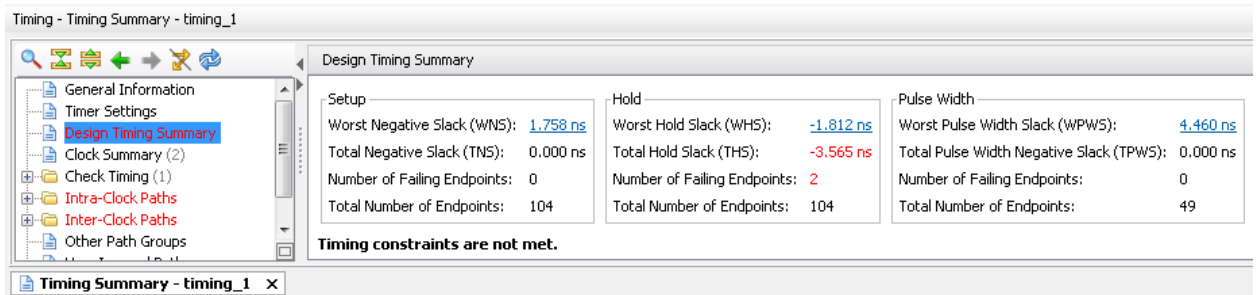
Timing - Timing Summary - timing_1

General Information
Timer Settings
Design Timing Summary
Clock Summary (2)
Check Timing (1)
Intra-Clock Paths
Inter-Clock Paths
Other Path Groups
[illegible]

Design Timing Summary

Setup
Worst Negative Slack (WNS): 1.758 ns
Total Negative Slack (TNS): 0.000 ns
Number of Failing Endpoints: 0
Total Number of Endpoints: 104

Hold
Worst Hold Slack (WHS): -1.812 ns
Total Hold Slack (THS): -3.565 ns
Number of Failing Endpoints: 2
Total Number of Endpoints: 104

Pulse Width
Worst Pulse Width Slack (WPWS): 4.460 ns
Total Pulse Width Negative Slack (TPWS): 0.000 ns
Number of Failing Endpoints: 0
Total Number of Endpoints: 49

Timing constraints are not met.

Timing Summary - timing_1 ×